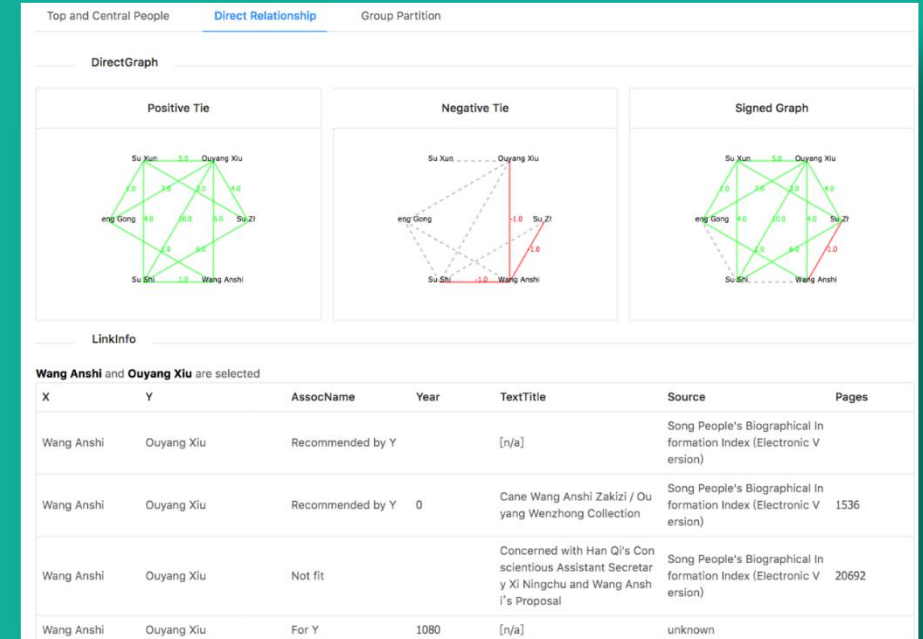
Top and Central People Direct Relationship Group Partition

DirectGraph

Positive Tie

Su Xun 5.0 Ouyang Xiu
1.0 2.0 3.0 4.0
eng Gong 4.0 10.0 5.0 Su Zł
1.0 6.0
Su Shi 1.0 Wang Anshi

Negative Tie

Su Xun Ouyang Xiu
eng Gong -1.0 Su Zł
-1.0
Su Shi -1.0 Wang Anshi

Signed Graph

Su Xun 5.0 Ouyang Xiu
1.0 2.0 3.0 4.0
eng Gong 4.0 10.0 4.0 Su Zł
1.0 6.0 -1.0
Su Shi Wang Anshi

LinkInfo

**Wang Anshi** and **Ouyang Xiu** are selected

| X | Y | AssocName | Year | TextTitle | Source | Pages |
|---|---|---|---|---|---|---|
| Wang Anshi | Ouyang Xiu | Recommended by Y | | [n/a] | Song People's Biographical Information Index (Electronic Version) | |
| Wang Anshi | Ouyang Xiu | Recommended by Y | 0 | Cane Wang Anshi Zakizi / Ouyang Wenzhong Collection | Song People's Biographical Information Index (Electronic Version) | 1536 |
| Wang Anshi | Ouyang Xiu | Not fit | | Concerned with Han Qi's Conscientious Assistant Secretary Xi Ningchu and Wang Anshi's Proposal | Song People's Biographical Information Index (Electronic Version) | 20692 |
| Wang Anshi | Ouyang Xiu | For Y | 1080 | [n/a] | unknown | |